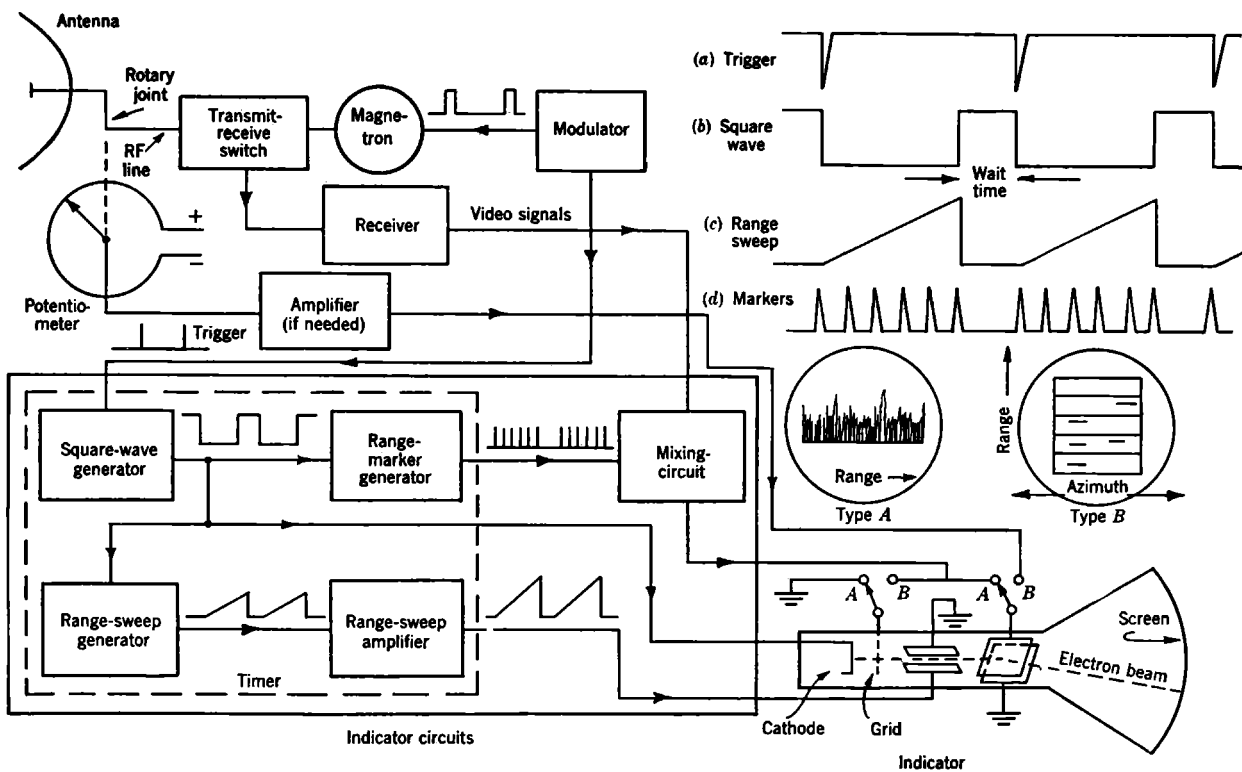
Antenna
Rotary joint
RF line
Transmit-receive switch
Magnetron
Modulator
Receiver
Video signals
+
−
Potentiometer
Amplifier (if needed)
Trigger
Square-wave generator
Range-marker generator
Mixing-circuit
Range-sweep generator
Range-sweep amplifier
Timer
Indicator circuits
(a) Trigger
(b) Square wave
Wait time
(c) Range sweep
(d) Markers
Range
Type $A$
Range
Azimuth
Type $B$
$A$
$B$
$A$
$B$
Screen
Electron beam
Cathode
Grid
Indicator